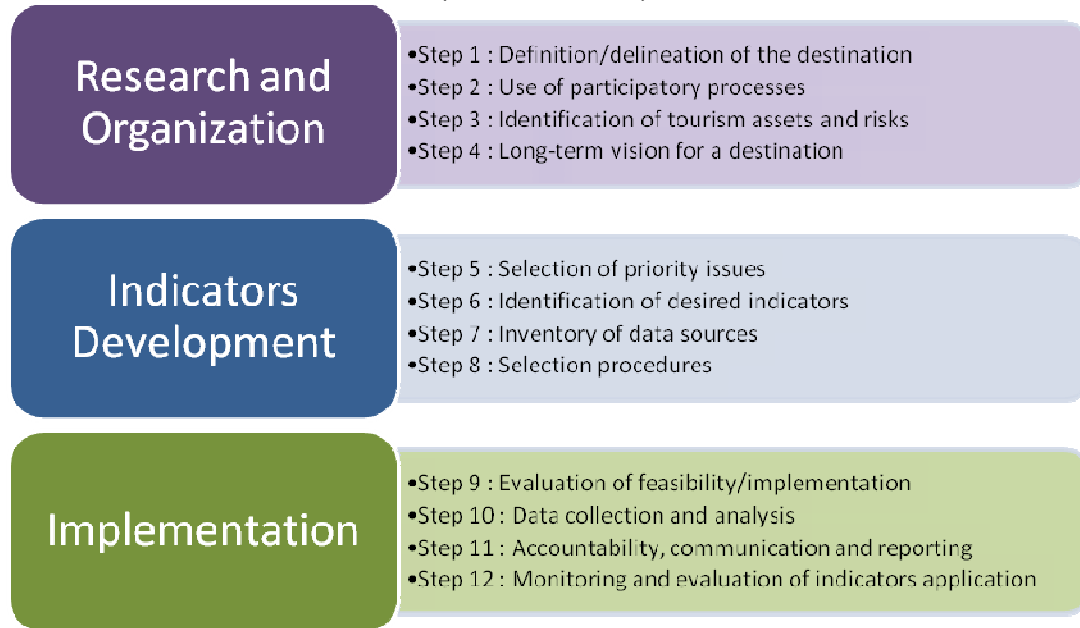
Research and Organization

•Step 1 : Definition/delineation of the destination
•Step 2 : Use of participatory processes
•Step 3 : Identification of tourism assets and risks
•Step 4 : Long-term vision for a destination

Indicators Development

•Step 5 : Selection of priority issues
•Step 6 : Identification of desired indicators
•Step 7 : Inventory of data sources
•Step 8 : Selection procedures

Implementation

•Step 9 : Evaluation of feasibility/implementation
•Step 10 : Data collection and analysis
•Step 11 : Accountability, communication and reporting
•Step 12 : Monitoring and evaluation of indicators application